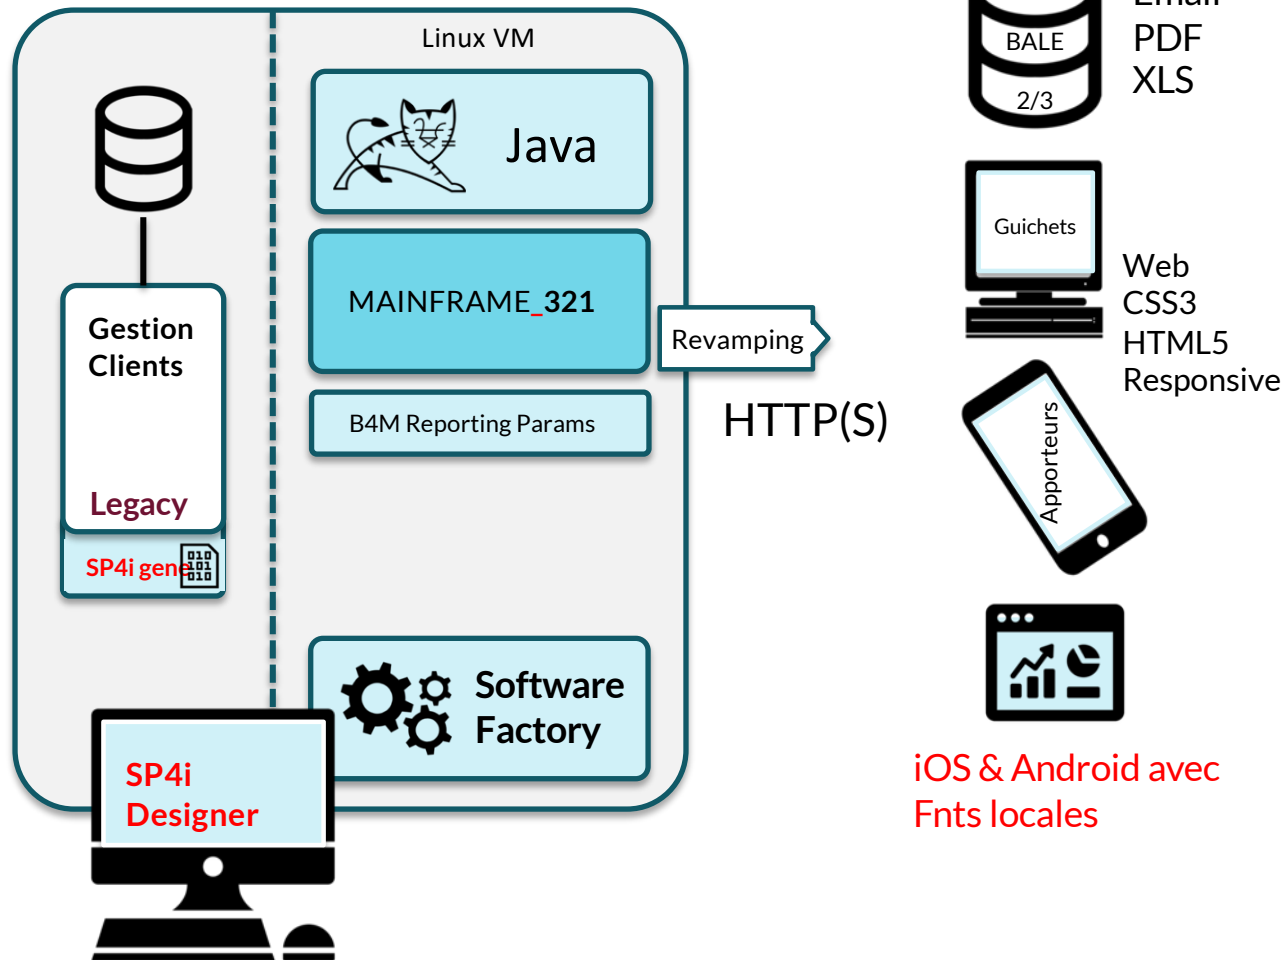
Linux VM

Java

MAINFRAME_321

B4M Reporting Params

Software Factory

Gestion Clients

Legacy

SP4i gene

SP4i Designer

Revamping

HTTP(S)

BALE

2/3

PDF
XLS

Guichets

Web
CSS3
HTML5
Responsive

Apporteurs

iOS & Android avec Fnts locales